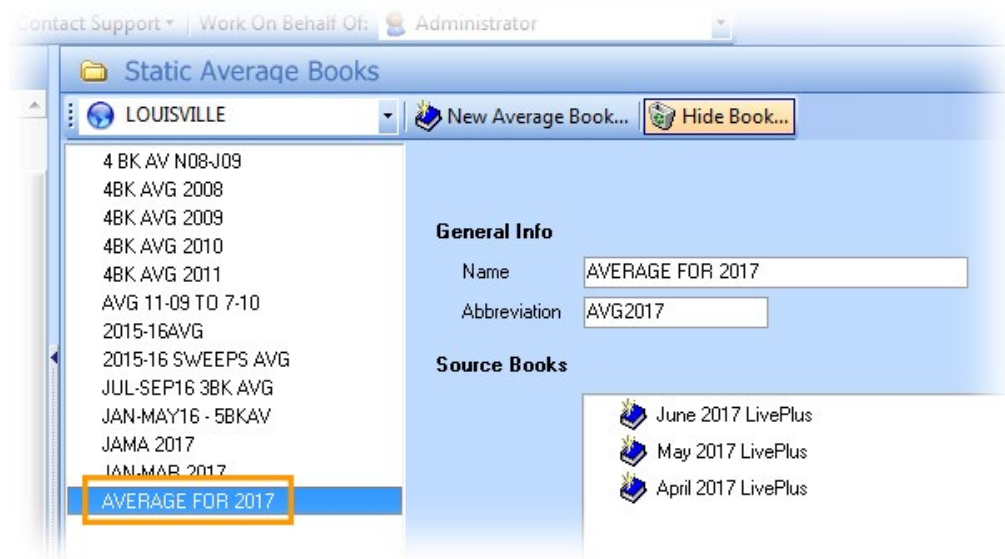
Contact Support ▾ | Work On Behalf Of: Administrator

Static Average Books

LOUISVILLE

New Average Book... Hide Book...

4 BK AV N08-J09
4BK AVG 2008
4BK AVG 2009
4BK AVG 2010
4BK AVG 2011
AVG 11-09 TO 7-10
2015-16AVG
2015-16 SWEEPS AVG
JUL-SEP16 3BK AVG
JAN-MAY16 - 5BKAV
JAMA 2017
JAN-MAR 2017
AVERAGE FOR 2017

General Info

Name AVERAGE FOR 2017

Abbreviation AVG2017

Source Books

June 2017 LivePlus
May 2017 LivePlus
April 2017 LivePlus